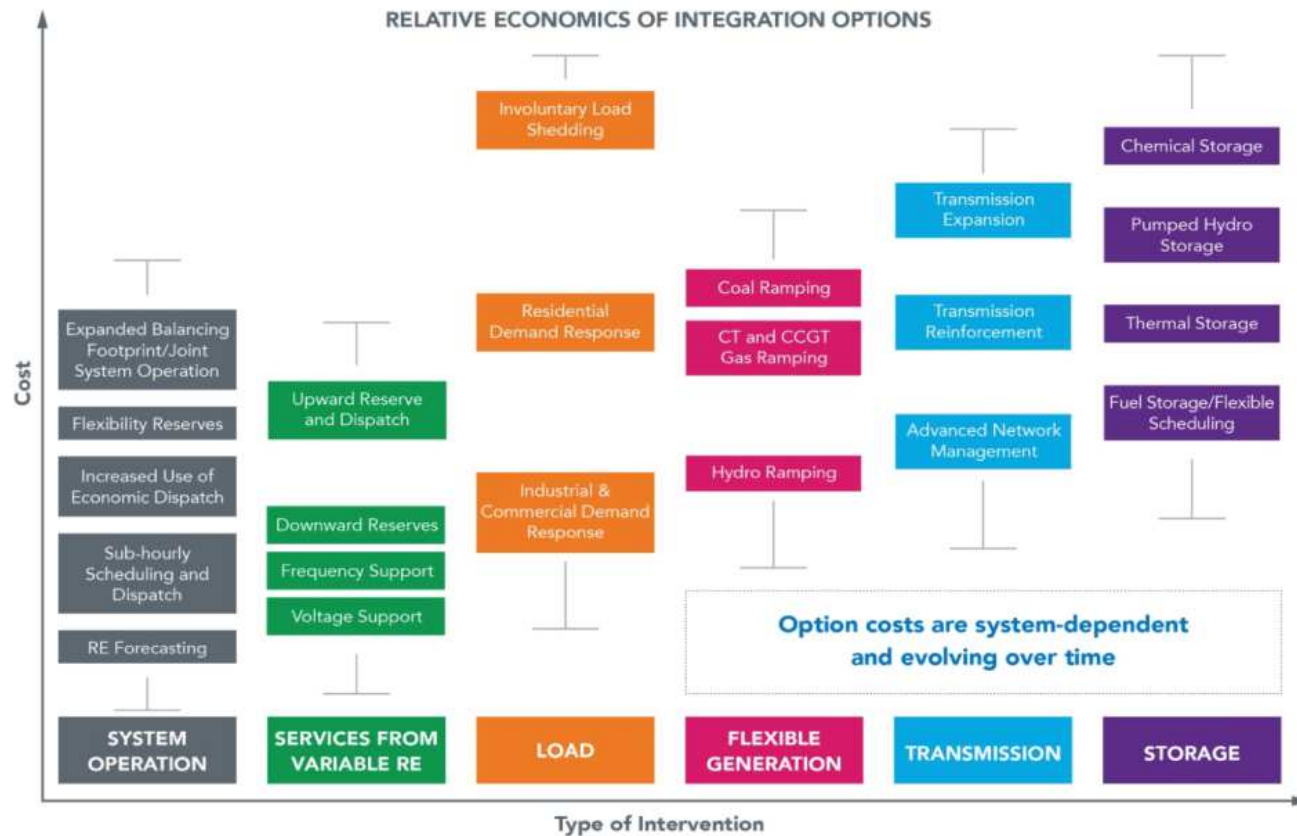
RELATIVE ECONOMICS OF INTEGRATION OPTIONS

Cost

Expanded Balancing Footprint/Joint System Operation

Flexibility Reserves

Increased Use of Economic Dispatch

Sub-hourly Scheduling and Dispatch

RE Forecasting

SYSTEM OPERATION

Upward Reserve and Dispatch

Downward Reserves

Frequency Support

Voltage Support

SERVICES FROM VARIABLE RE

Involuntary Load Shedding

Residential Demand Response

Industrial & Commercial Demand Response

LOAD

Coal Ramping

CT and CCGT Gas Ramping

Hydro Ramping

FLEXIBLE GENERATION

Transmission Expansion

Transmission Reinforcement

Advanced Network Management

TRANSMISSION

Chemical Storage

Pumped Hydro Storage

Thermal Storage

Fuel Storage/Flexible Scheduling

STORAGE

Option costs are system-dependent and evolving over time

Type of Intervention